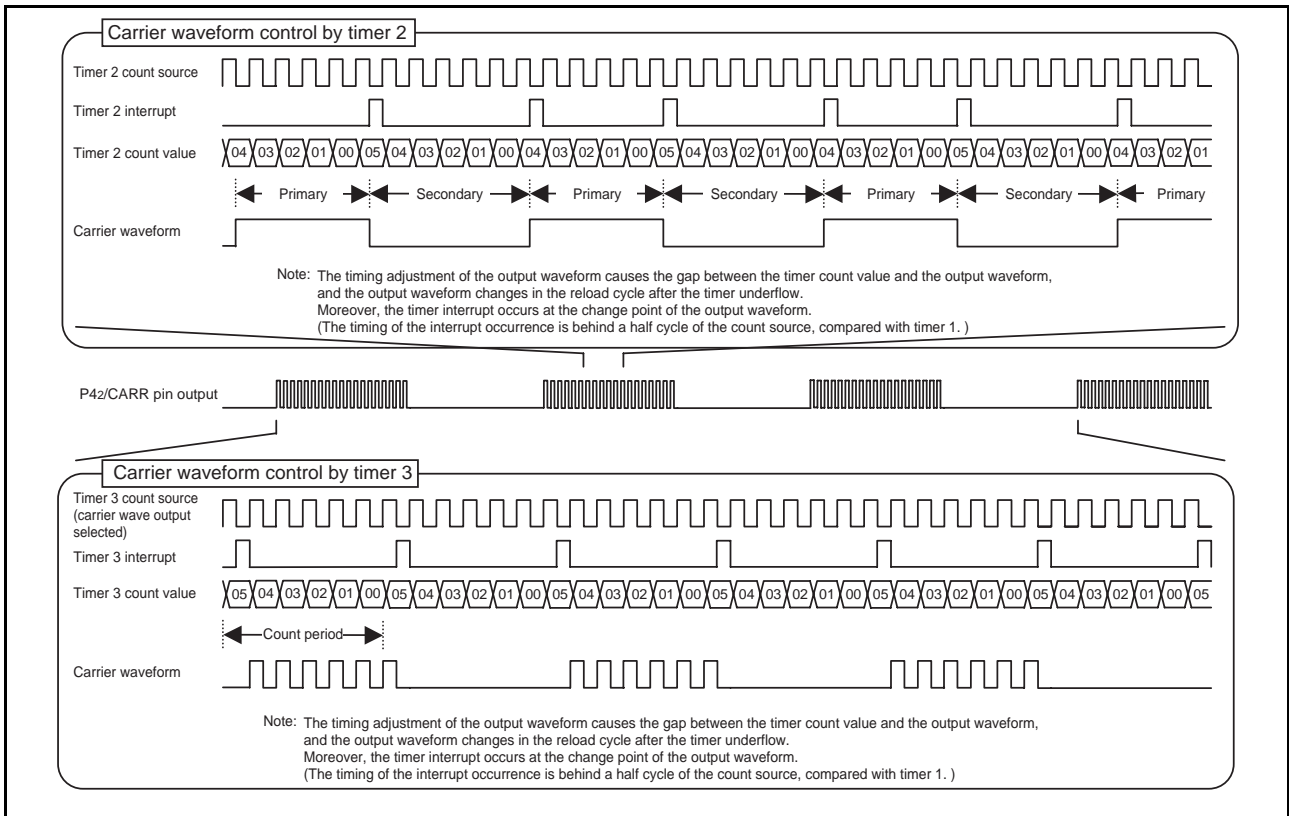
Carrier waveform control by timer 2

Timer 2 count source

Timer 2 interrupt

Timer 2 count value

04 03 02 01 00 05 04 03 02 01 00 04 03 02 01 00 05 04 03 02 01 00 04 03 02 01 00 05 04 03 02 01 00 04 03 02 01

Primary Secondary Primary Secondary Primary Secondary Primary

Carrier waveform

Note: The timing adjustment of the output waveform causes the gap between the timer count value and the output waveform, and the output waveform changes in the reload cycle after the timer underflow.
Moreover, the timer interrupt occurs at the change point of the output waveform.
(The timing of the interrupt occurrence is behind a half cycle of the count source, compared with timer 1. )

P4$_2$/CARR pin output

Carrier waveform control by timer 3

Timer 3 count source (carrier wave output selected)

Timer 3 interrupt

Timer 3 count value

05 04 03 02 01 00 05 04 03 02 01 00 05 04 03 02 01 00 05 04 03 02 01 00 05 04 03 02 01 00 05 04 03 02 01 00 05

Count period

Carrier waveform

Note: The timing adjustment of the output waveform causes the gap between the timer count value and the output waveform, and the output waveform changes in the reload cycle after the timer underflow.
Moreover, the timer interrupt occurs at the change point of the output waveform.
(The timing of the interrupt occurrence is behind a half cycle of the count source, compared with timer 1. )